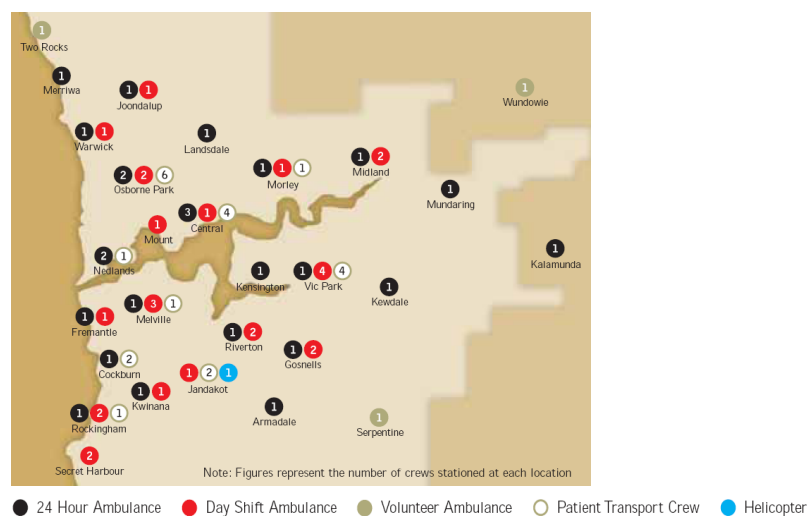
1
Two Rocks

1
Merriwa

1 1
Joondalup

1
Wundowie

1 1
Warwick

1
Landsdale

1 2
Midland

1 1 1
Morley

2 2 6
Osborne Park

1
Mundaring

3 1 4
Central

1
Mount

2 1
Nedlands

1
Kalamunda

1
Kensington

1 4 4
Vic Park

1
Kewdale

1 3 1
Melville

1 1
Fremantle

1 2
Riverton

1 2
Gosnells

1 2
Cockburn

1 2 1
Jandakot

1 1
Kwinana

1 2 1
Rockingham

1
Armadale

1
Serpentine

2
Secret Harbour

Note: Figures represent the number of crews stationed at each location

24 Hour Ambulance
Day Shift Ambulance
Volunteer Ambulance
Patient Transport Crew
Helicopter